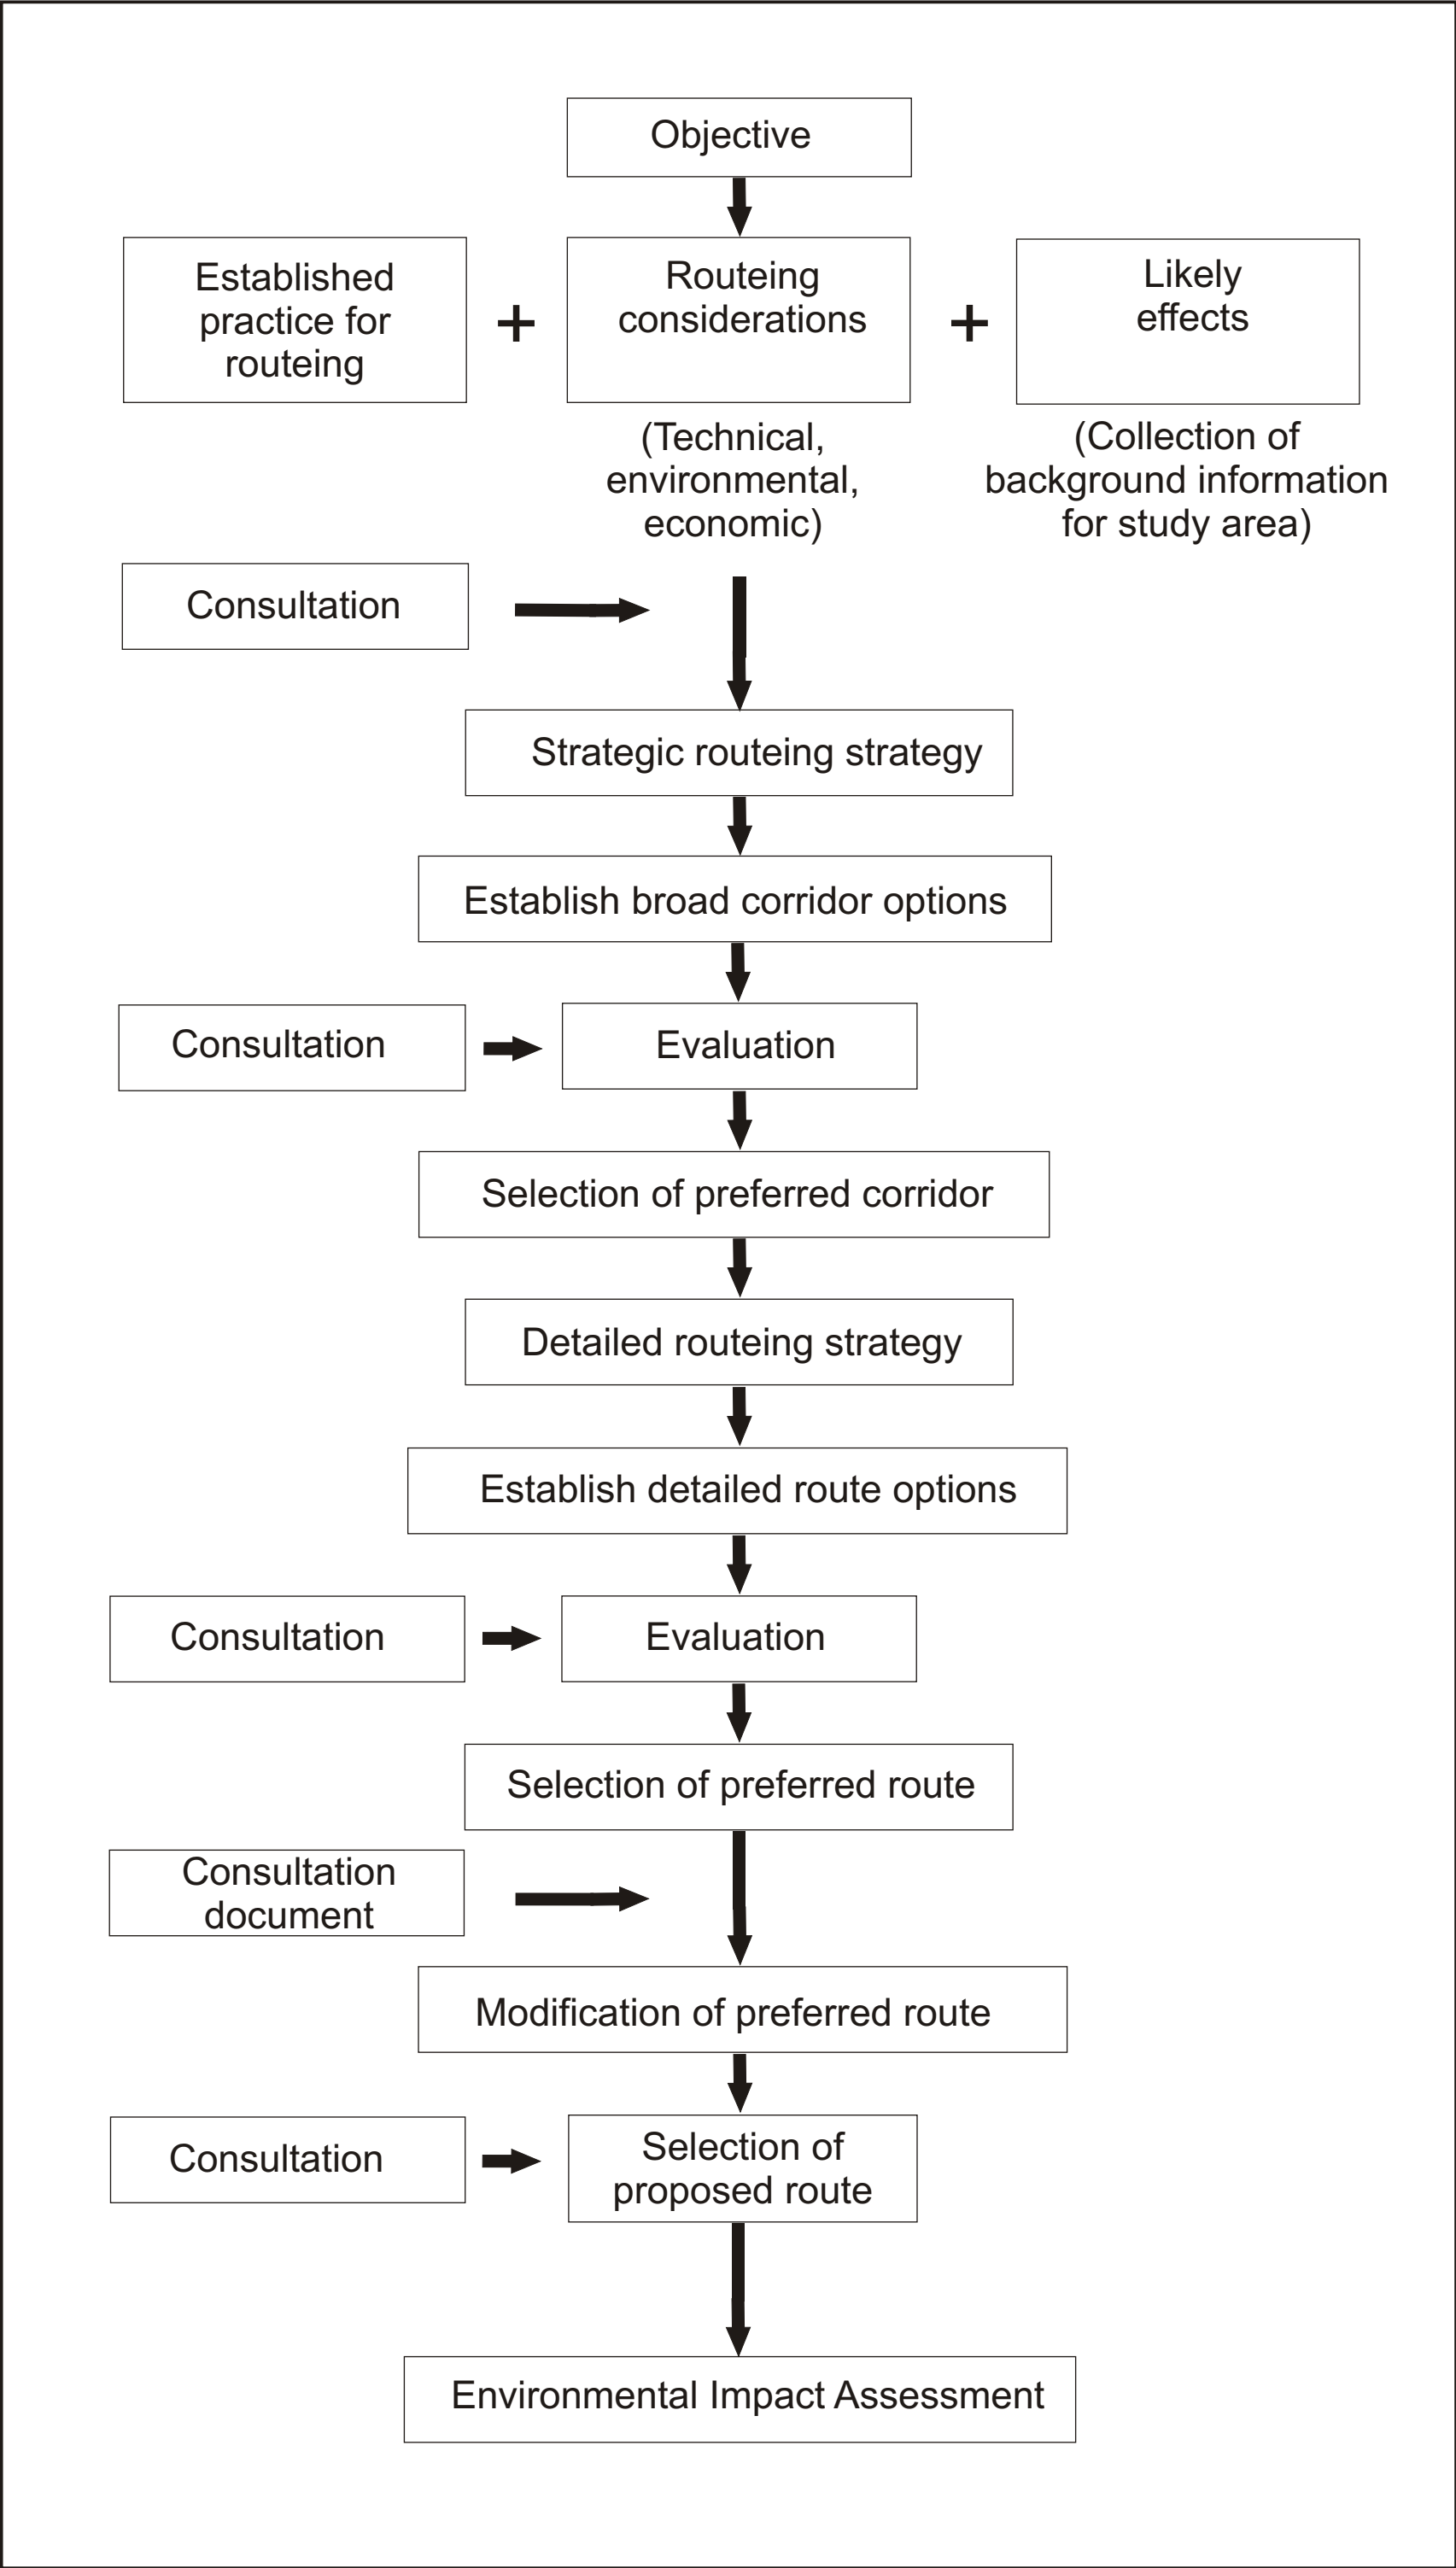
Objective

Established practice for routeing

+

Routeing considerations

+

Likely effects

(Technical, environmental, economic)

(Collection of background information for study area)

Consultation

Strategic routeing strategy

Establish broad corridor options

Consultation

Evaluation

Selection of preferred corridor

Detailed routeing strategy

Establish detailed route options

Consultation

Evaluation

Selection of preferred route

Consultation document

Modification of preferred route

Consultation

Selection of proposed route

Environmental Impact Assessment